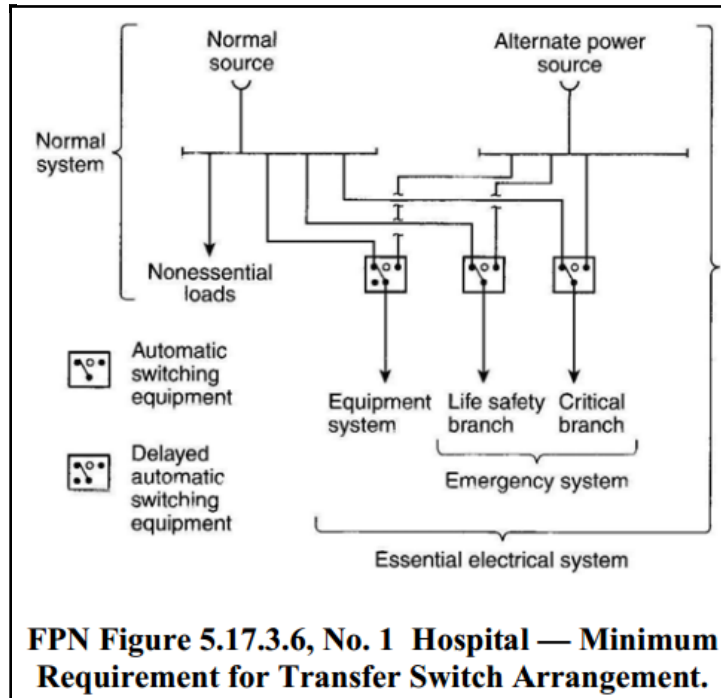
Normal source

Alternate power source

Normal system

Nonessential loads

Automatic switching equipment

Delayed automatic switching equipment

Equipment system

Life safety branch

Critical branch

Emergency system

Essential electrical system

FPN Figure 5.17.3.6, No. 1 Hospital — Minimum Requirement for Transfer Switch Arrangement.